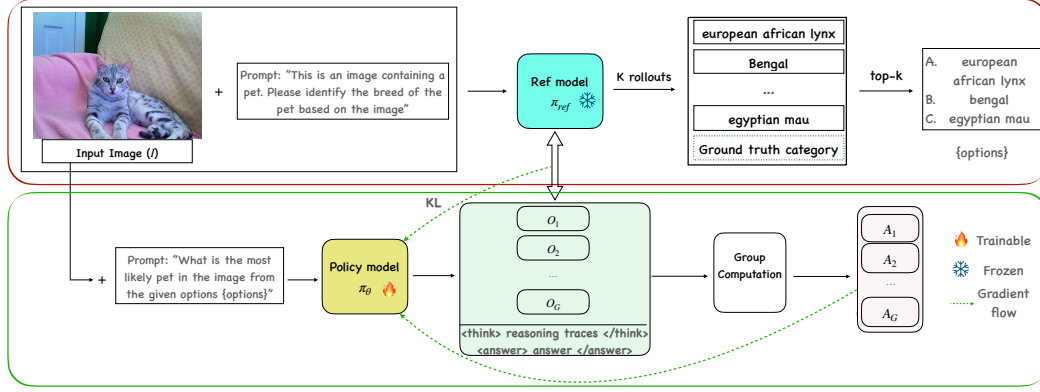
Input Image ($I$)

+

Prompt: "This is an image containing a pet. Please identify the breed of the pet based on the image"

Ref model
$\pi_{ref}$

K rollouts

european african lynx

Bengal

...

egyptian mau

Ground truth category

top-k

A. european african lynx
B. bengal
C. egyptian mau

{options}

KL

+

Prompt: "What is the most likely pet in the image from the given options {options}"

Policy model
$\pi_{\theta}$

$O_1$

$O_2$

...

$O_G$

<think> reasoning traces </think>
<answer> answer </answer>

Group Computation

$A_1$

$A_2$

...

$A_G$

Trainable

Frozen

Gradient flow